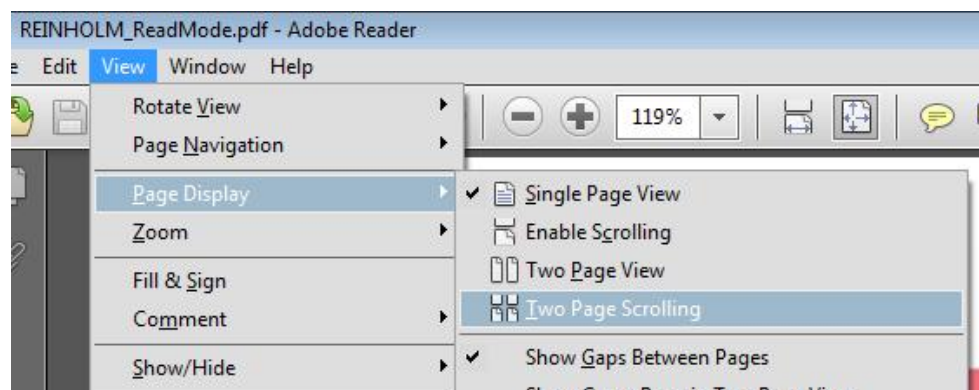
REINHOLM_ReadMode.pdf - Adobe Reader

e Edit View Window Help

119%

Rotate View
Page Navigation
Page Display
Zoom
Fill & Sign
Comment
Show/Hide

Single Page View
Enable Scrolling
Two Page View
Two Page Scrolling
Show Gaps Between Pages
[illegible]